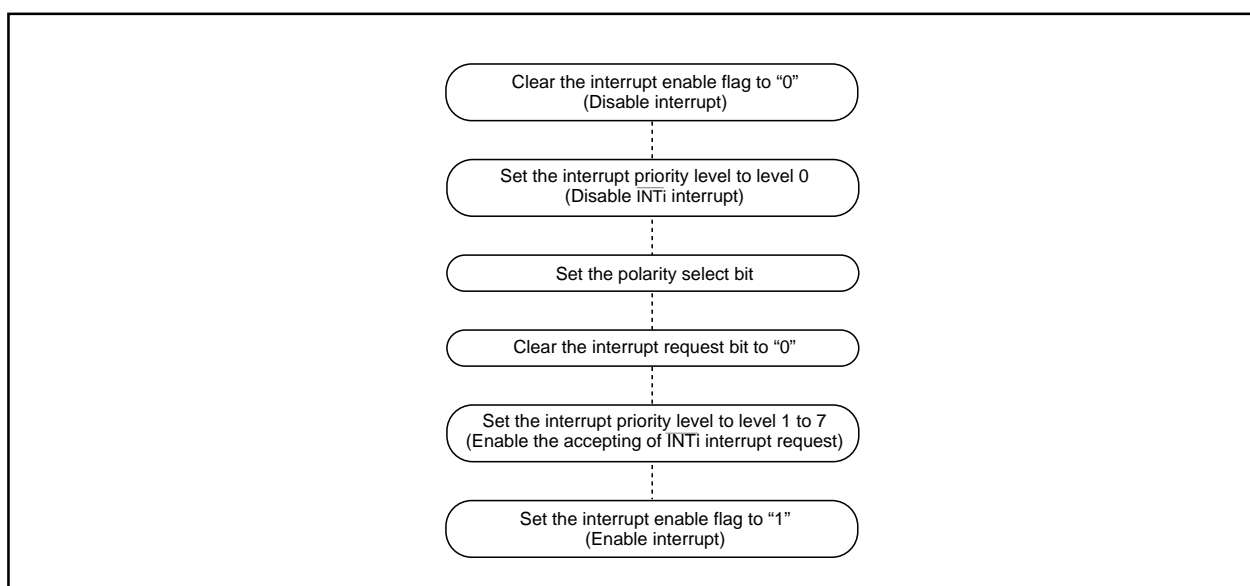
Clear the interrupt enable flag to “0”
(Disable interrupt)

Set the interrupt priority level to level 0
(Disable $\overline{\text{INT}}$i interrupt)

Set the polarity select bit

Clear the interrupt request bit to “0”

Set the interrupt priority level to level 1 to 7
(Enable the accepting of $\overline{\text{INT}}$i interrupt request)

Set the interrupt enable flag to “1”
(Enable interrupt)